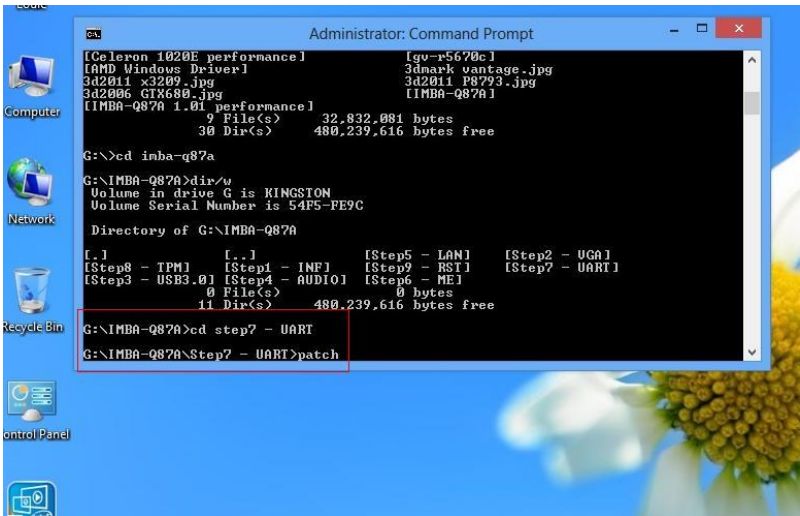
Administrator: Command Prompt

[Celeron 1020E performance] [gv-r5670c]
[AMD Windows Driver] 3dmark vantage.jpg
3d2011 x3209.jpg 3d2011 P8793.jpg
3d2006 GTX680.jpg [IMBA-Q87A]
[IMBA-Q87A 1.01 performance]
9 File(s) 32,832,081 bytes
30 Dir(s) 480,239,616 bytes free

G:\>cd imba-q87a

G:\IMBA-Q87A>dir/w
Volume in drive G is KINGSTON
Volume Serial Number is 54F5-FE9C

Directory of G:\IMBA-Q87A

[.] [..] [Step5 - LAN] [Step2 - VGA]
[Step8 - TPM] [Step1 - INF] [Step9 - RST] [Step7 - UART]
[Step3 - USB3.0] [Step4 - AUDIO] [Step6 - ME]
0 File(s) 0 bytes
11 Dir(s) 480,239,616 bytes free

G:\IMBA-Q87A>cd step7 - UART

G:\IMBA-Q87A\Step7 - UART>patch

Computer
Network
Recycle Bin
ontrol Panel